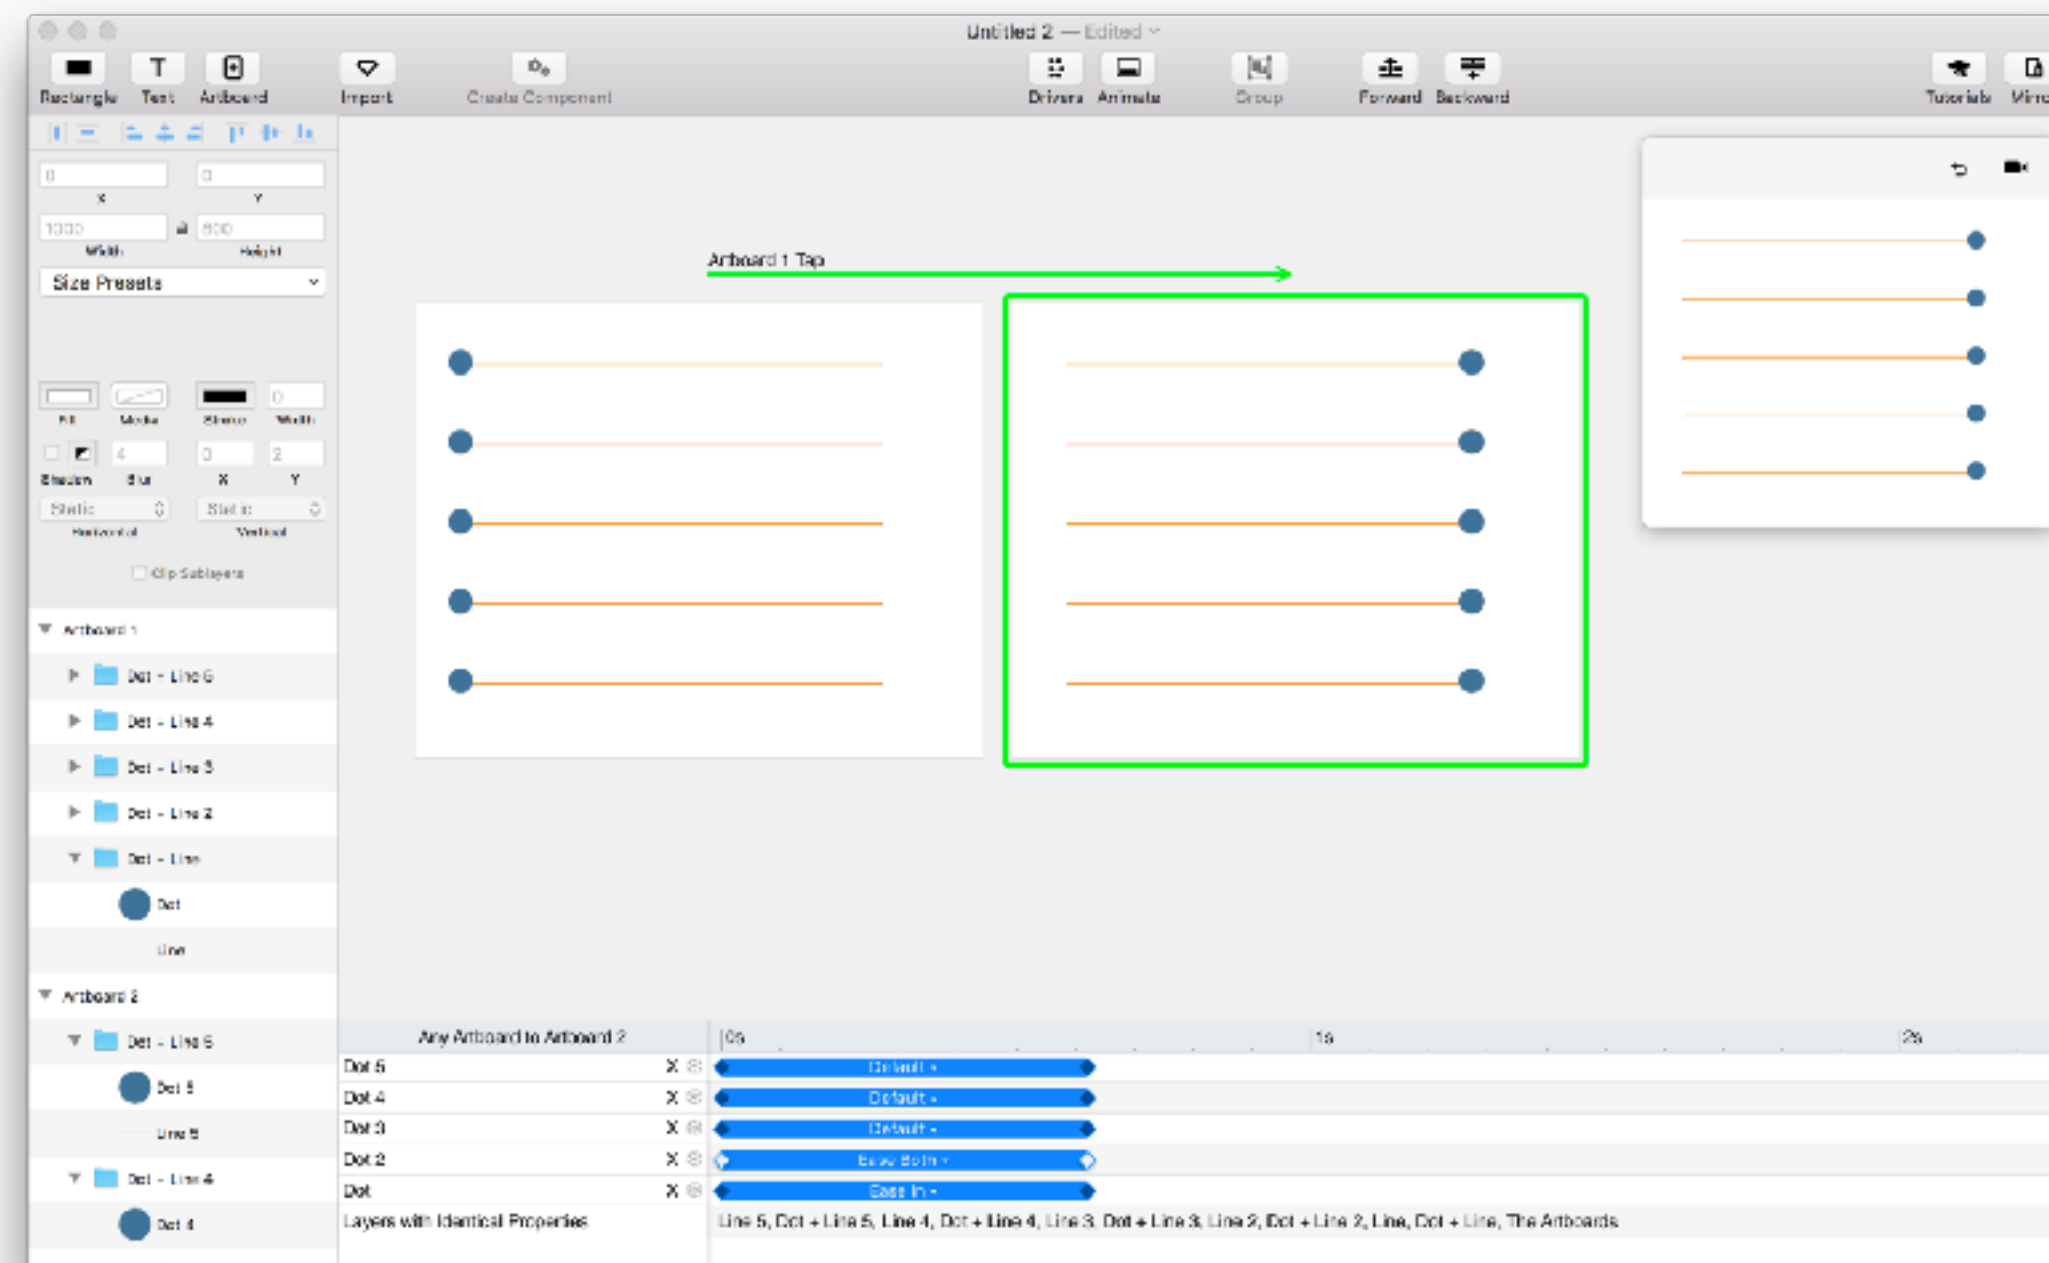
Untitled 2 — Edited

Rectangle Text Artboard Import Create Component Drivers Animate Group Forward Backward Tutorials Mirro

0 X 0 Y
1000 Width 800 Height
Size Presets

Fill Media Stroke 0 Width
Shadow 4 Blur 0 X 2 Y
Static Horizontal Static Vertical
Clip Sublayers

Artboard 1
Dot - Line 5
Dot - Line 4
Dot - Line 3
Dot - Line 2
Dot - Line
Dot
Line
Artboard 2
Dot - Line 5
Dot 5
Line 5
Dot - Line 4
Dot 4

Artboard 1 Tap

Any Artboard to Artboard 2
0s 1s 2s
Dot 5 Default
Dot 4 Default
Dot 3 Default
Dot 2 Ease Both
Dot Ease In
Layers with Identical Properties Line 5, Dot + Line 5, Line 4, Dot + Line 4, Line 3, Dot + Line 3, Line 2, Dot + Line 2, Line, Dot + Line, The Artboards